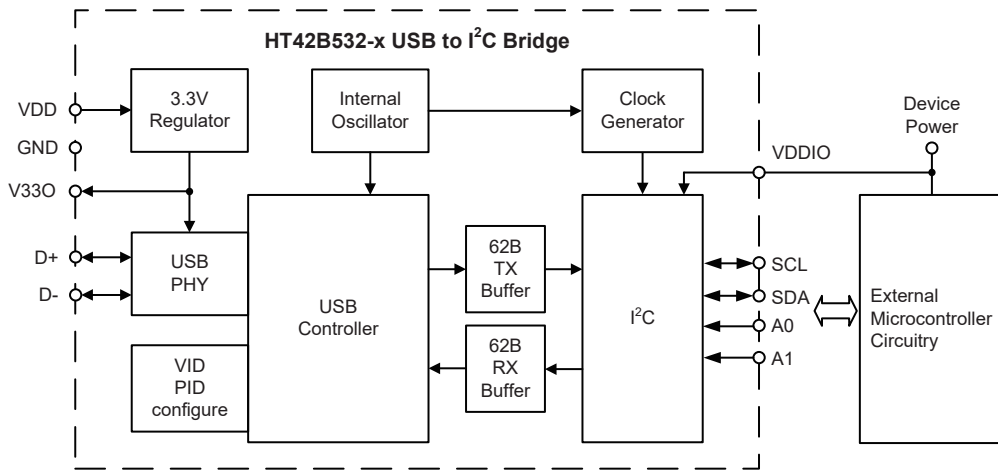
HT42B532-x USB to I$^2$C Bridge

VDD

GND

V33O

D+

D-

3.3V Regulator

Internal Oscillator

Clock Generator

Device Power

VDDIO

USB PHY

USB Controller

62B TX Buffer

62B RX Buffer

I$^2$C

SCL

SDA

A0

A1

External Microcontroller Circuitry

VID PID configure